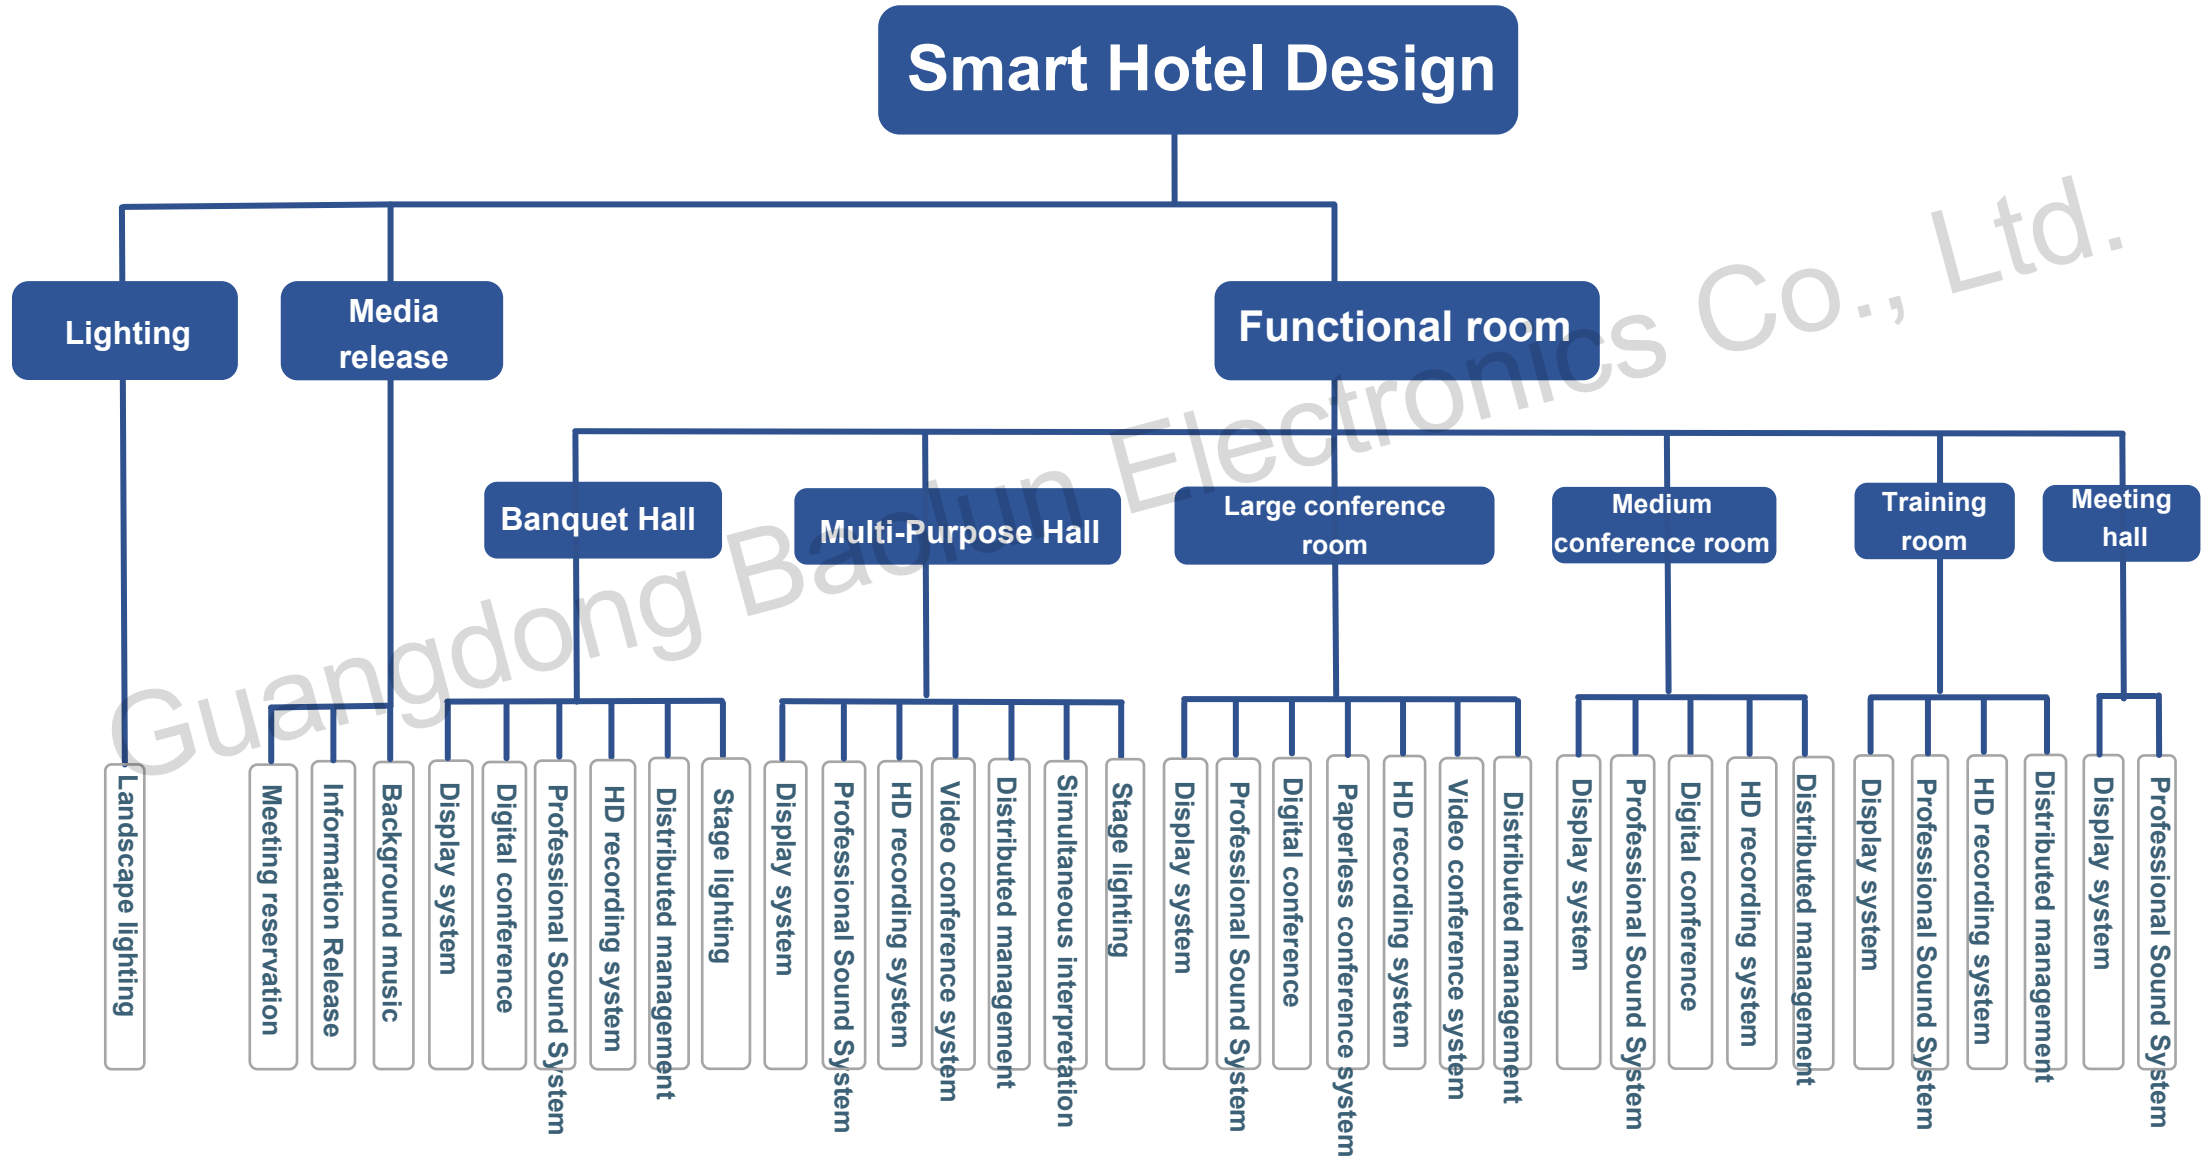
Smart Hotel Design

Lighting

Landscape lighting

Media release

Meeting reservation
Information Release
Background music

Functional room

Banquet Hall

Display system
Digital conference
Professional Sound System
HD recording system
Distributed management
Stage lighting

Multi-Purpose Hall

Display system
Professional Sound System
HD recording system
Video conference system
Distributed management
Simultaneous interpretation
Stage lighting

Large conference room

Display system
Professional Sound System
Digital conference
Paperless conference system
HD recording system
Video conference system
Distributed management

Medium conference room

Display system
Professional Sound System
Digital conference
HD recording system
Distributed management

Training room

Display system
Professional Sound System
HD recording system
Distributed management

Meeting hall

Display system
Professional Sound System

Guangdong Baolun Electronics Co., Ltd.